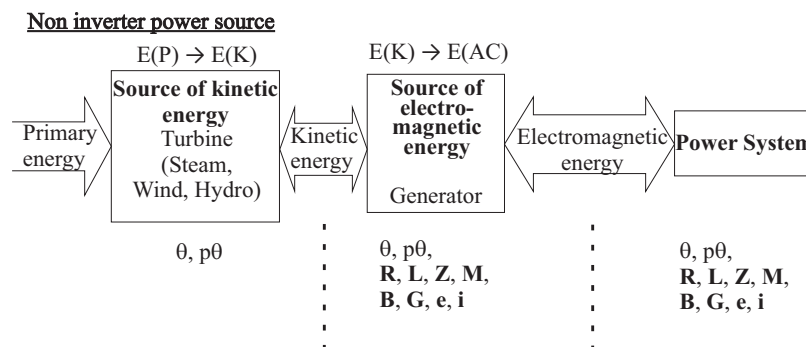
Non inverter power source

$E(P) \rightarrow E(K)$

$E(K) \rightarrow E(AC)$

Source of kinetic energy
Turbine (Steam, Wind, Hydro)

Primary energy

Kinetic energy

Source of electro-magnetic energy
Generator

Electromagnetic energy

Power Systen

$\theta$, $p\theta$

$\theta$, $p\theta$, **R**, **L**, **Z**, **M**, **B**, **G**, **e**, **i**

$\theta$, $p\theta$, **R**, **L**, **Z**, **M**, **B**, **G**, **e**, **i**